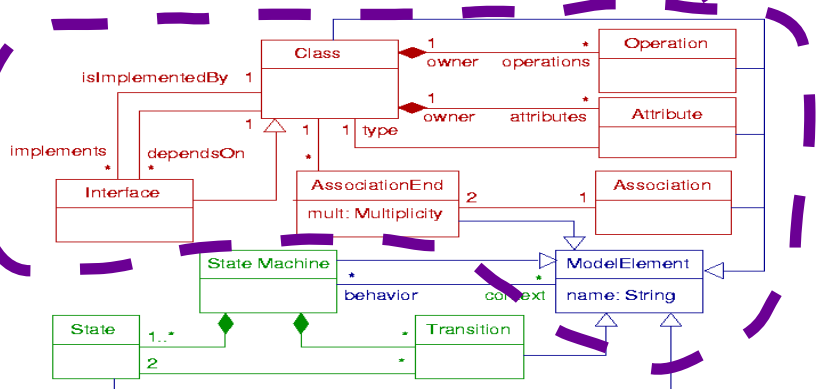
Class
1 owner
* operations
Operation
1 owner
* attributes
Attribute
isImplementedBy 1
1
1
1 type
implements *
dependsOn *
*
Interface
AssociationEnd
mult: Multiplicity
2
1
Association
State Machine
*
behavior
* context
ModelElement
name: String
State
1..*
2
*
*
Transition